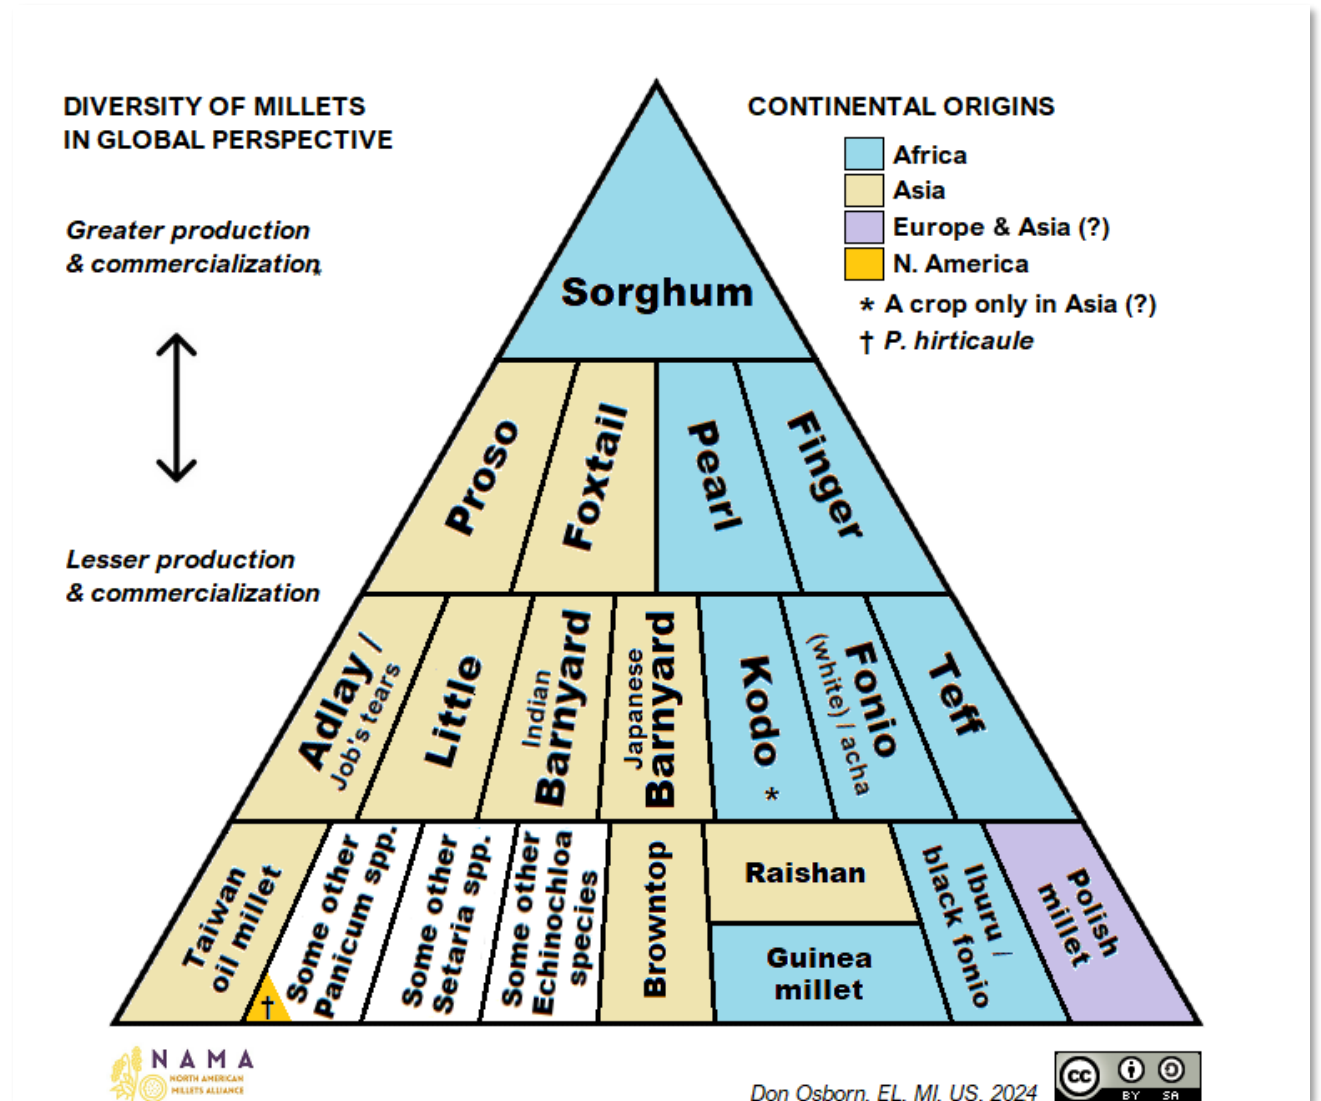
DIVERSITY OF MILLETS IN GLOBAL PERSPECTIVE

Greater production & commercialization

Lesser production & commercialization

CONTINENTAL ORIGINS

Africa
Asia
Europe & Asia (?)
N. America
* A crop only in Asia (?)
† P. hirticaule

Sorghum

Proso
Foxtail
Pearl
Finger

Adlay / Job's tears
Little
Indian Barnyard
Japanese Barnyard
Kodo *
Fonio (white) / acha
Teff

Taiwan oil millet
†
Some other Panicum spp.
Some other Setaria spp.
Some other Echinochloa species
Browntop
Raishan
Guinea millet
Iburu / black fonio
Polish millet

NAMA NORTH AMERICAN MILLETS ALLIANCE

Don Osborn, EL, MI, US, 2024

cc BY SA